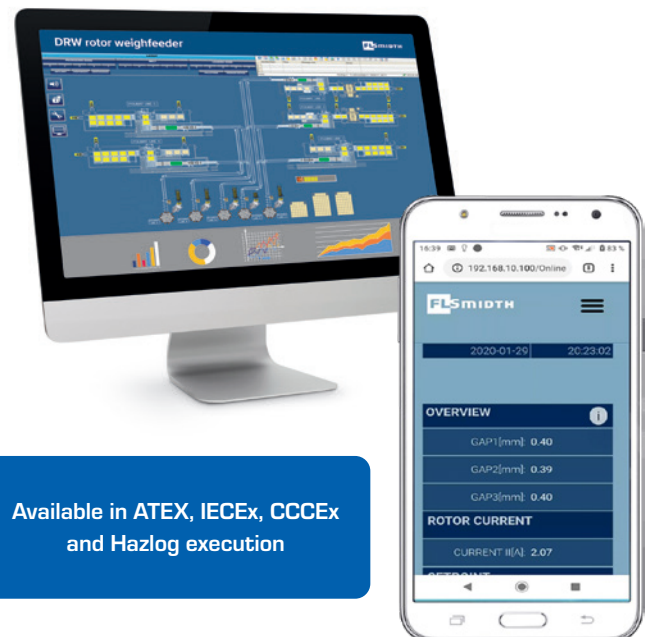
DRW rotor weighfeeder

FLSMIDTH

16:39

83 %

192.168.10.100/Online

FLSMIDTH

2020-01-29

20:23:02

OVERVIEW

GAP1[mm]: 0.40

GAP2[mm]: 0.39

GAP3[mm]: 0.40

ROTOR CURRENT

CURRENT I1[A]: 2.07

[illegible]

Available in ATEX, IECEx, CCCEx and Hazlog execution